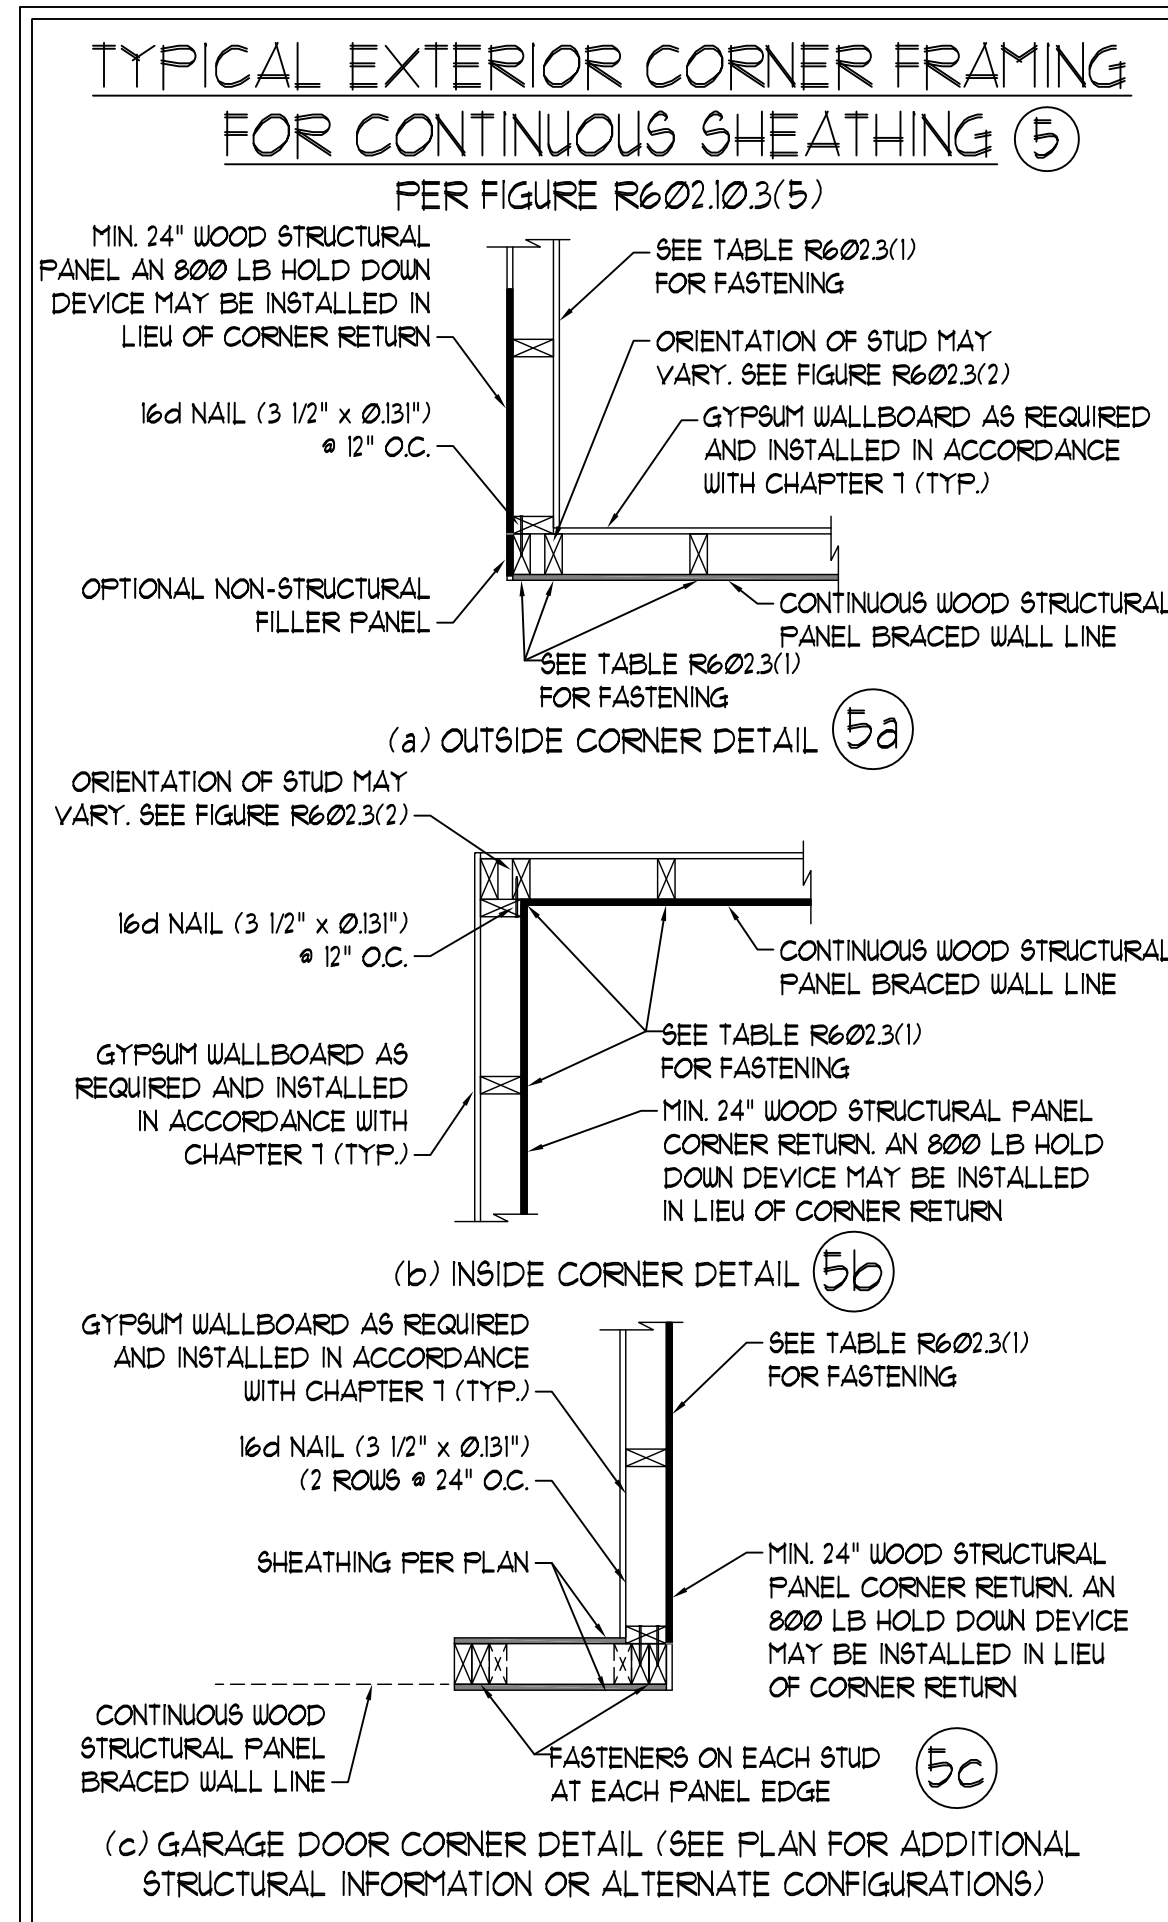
TYPICAL EXTERIOR CORNER FRAMING FOR CONTINUOUS SHEATHING (5)

PER FIGURE R6Ø2.1Ø.3(5)

MIN. 24" WOOD STRUCTURAL PANEL AN 8ØØ LB HOLD DOWN DEVICE MAY BE INSTALLED IN LIEU OF CORNER RETURN

SEE TABLE R6Ø2.3(1) FOR FASTENING

ORIENTATION OF STUD MAY VARY. SEE FIGURE R6Ø2.3(2)

16d NAIL (3 1/2" x Ø.131") @ 12" O.C.

GYPSUM WALLBOARD AS REQUIRED AND INSTALLED IN ACCORDANCE WITH CHAPTER 7 (TYP.)

OPTIONAL NON-STRUCTURAL FILLER PANEL

CONTINUOUS WOOD STRUCTURAL PANEL BRACED WALL LINE

SEE TABLE R6Ø2.3(1) FOR FASTENING

(a) OUTSIDE CORNER DETAIL (5a)

ORIENTATION OF STUD MAY VARY. SEE FIGURE R6Ø2.3(2)

16d NAIL (3 1/2" x Ø.131") @ 12" O.C.

CONTINUOUS WOOD STRUCTURAL PANEL BRACED WALL LINE

SEE TABLE R6Ø2.3(1) FOR FASTENING

GYPSUM WALLBOARD AS REQUIRED AND INSTALLED IN ACCORDANCE WITH CHAPTER 7 (TYP.)

MIN. 24" WOOD STRUCTURAL PANEL CORNER RETURN. AN 8ØØ LB HOLD DOWN DEVICE MAY BE INSTALLED IN LIEU OF CORNER RETURN

(b) INSIDE CORNER DETAIL (5b)

GYPSUM WALLBOARD AS REQUIRED AND INSTALLED IN ACCORDANCE WITH CHAPTER 7 (TYP.)

SEE TABLE R6Ø2.3(1) FOR FASTENING

16d NAIL (3 1/2" x Ø.131") (2 ROWS @ 24" O.C.

SHEATHING PER PLAN

MIN. 24" WOOD STRUCTURAL PANEL CORNER RETURN. AN 8ØØ LB HOLD DOWN DEVICE MAY BE INSTALLED IN LIEU OF CORNER RETURN

CONTINUOUS WOOD STRUCTURAL PANEL BRACED WALL LINE

FASTENERS ON EACH STUD AT EACH PANEL EDGE

(5c)

(c) GARAGE DOOR CORNER DETAIL (SEE PLAN FOR ADDITIONAL STRUCTURAL INFORMATION OR ALTERNATE CONFIGURATIONS)